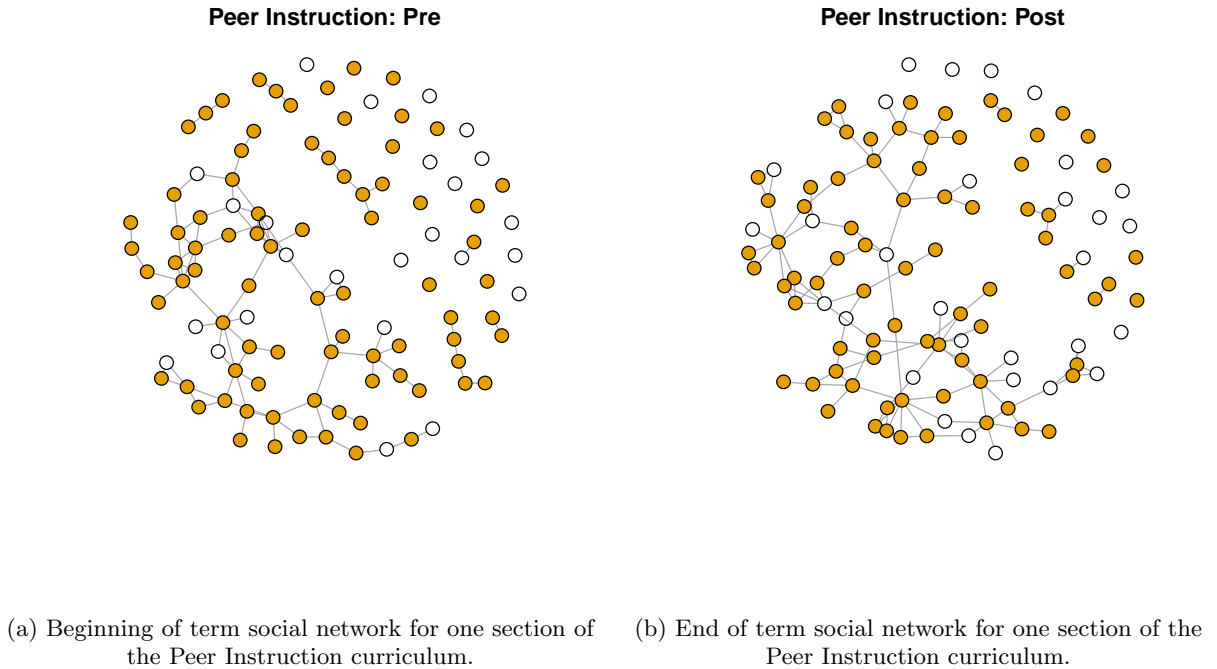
Peer Instruction: Pre

Peer Instruction: Post

(a) Beginning of term social network for one section of the Peer Instruction curriculum.

(b) End of term social network for one section of the Peer Instruction curriculum.